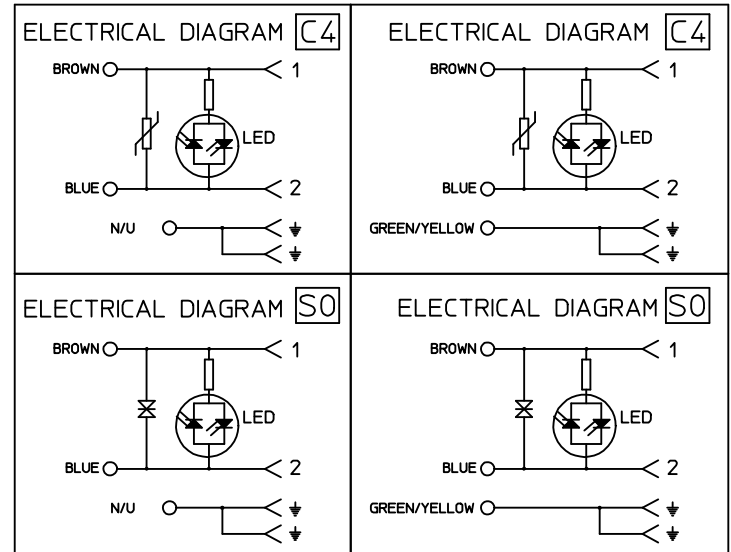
ELECTRICAL DIAGRAM C4

BROWN
1
LED
BLUE
2
N/U

ELECTRICAL DIAGRAM C4

BROWN
1
LED
BLUE
2
GREEN/YELLOW

ELECTRICAL DIAGRAM S0

BROWN
1
LED
BLUE
2
N/U

ELECTRICAL DIAGRAM S0

BROWN
1
LED
BLUE
2
GREEN/YELLOW